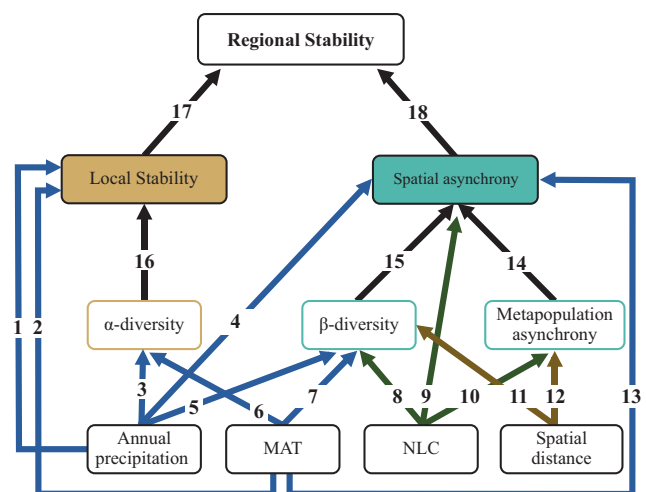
Regional Stability

17

18

Local Stability

Spatial asynchrony

16

15

14

α-diversity

β-diversity

Metapopulation asynchrony

1 2

4

3

5

6

7

8

9

10

11

12

13

Annual precipitation

MAT

NLC

Spatial distance